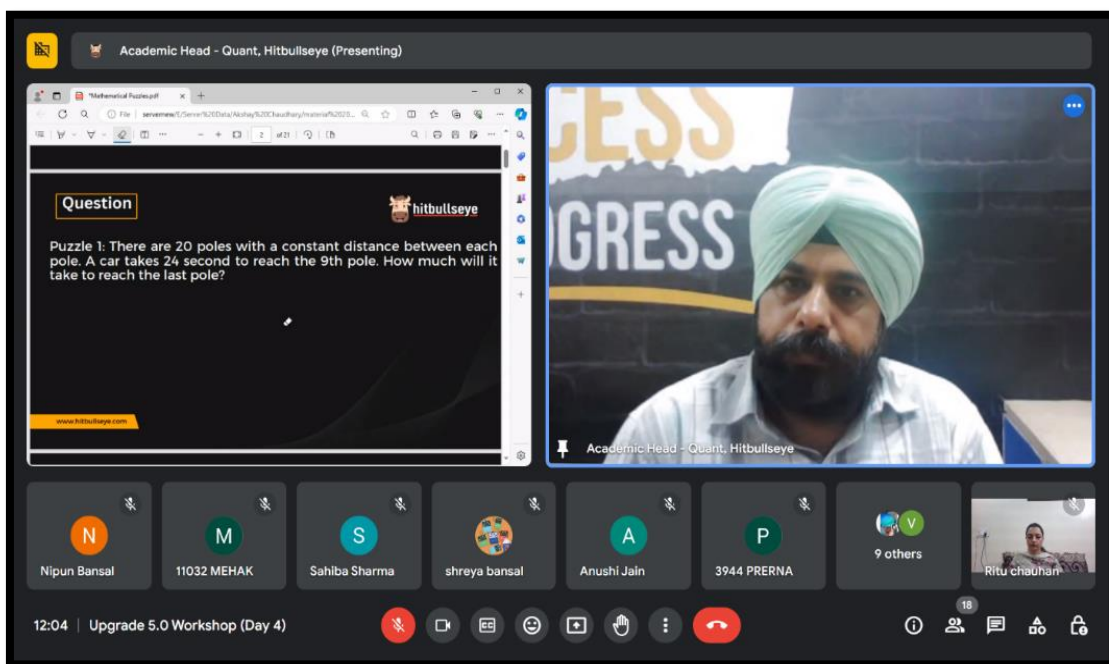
Academic Head - Quant, Hitbullseye (Presenting)

*Mathematical Puzzles.pdf

File | server/E/Server%20Data/Akshay%20Chaudhary/material%2023...

2 of 21

Question

hitbullseye

Puzzle 1: There are 20 poles with a constant distance between each pole. A car takes 24 second to reach the 9th pole. How much will it take to reach the last pole?

www.hitbullseye.com

CESS
OGRESS

Academic Head - Quant, Hitbullseye

N
Nipun Bansal

M
11032 MEHAK

S
Sahiba Sharma

shreya bansal

A
Anushi Jain

P
3944 PRERNA

V
9 others

Ritu chauhan

12:04 | Upgrade 5.0 Workshop (Day 4)

18